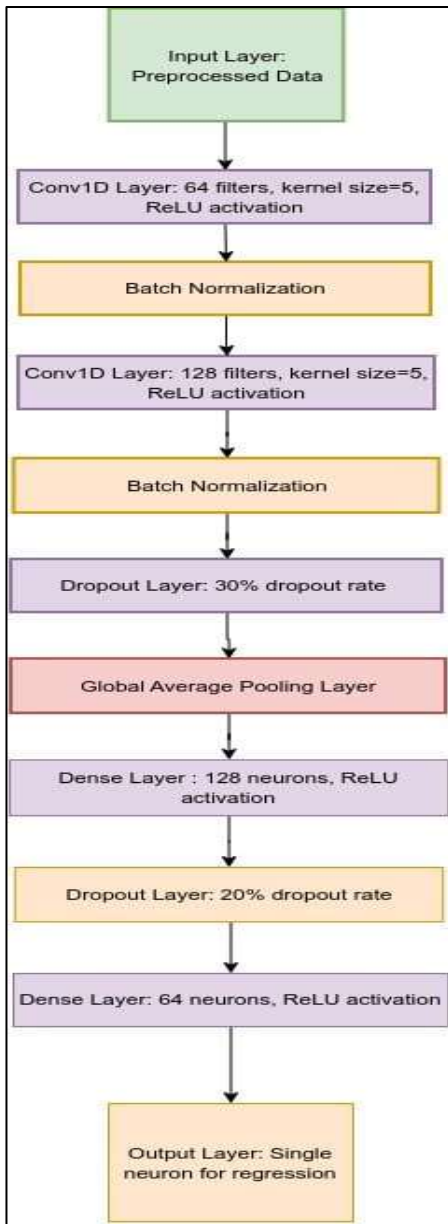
Input Layer: Preprocessed Data

Conv1D Layer: 64 filters, kernel size=5, ReLU activation

Batch Normalization

Conv1D Layer: 128 filters, kernel size=5, ReLU activation

Batch Normalization

Dropout Layer: 30% dropout rate

Global Average Pooling Layer

Dense Layer : 128 neurons, ReLU activation

Dropout Layer: 20% dropout rate

Dense Layer: 64 neurons, ReLU activation

Output Layer: Single neuron for regression